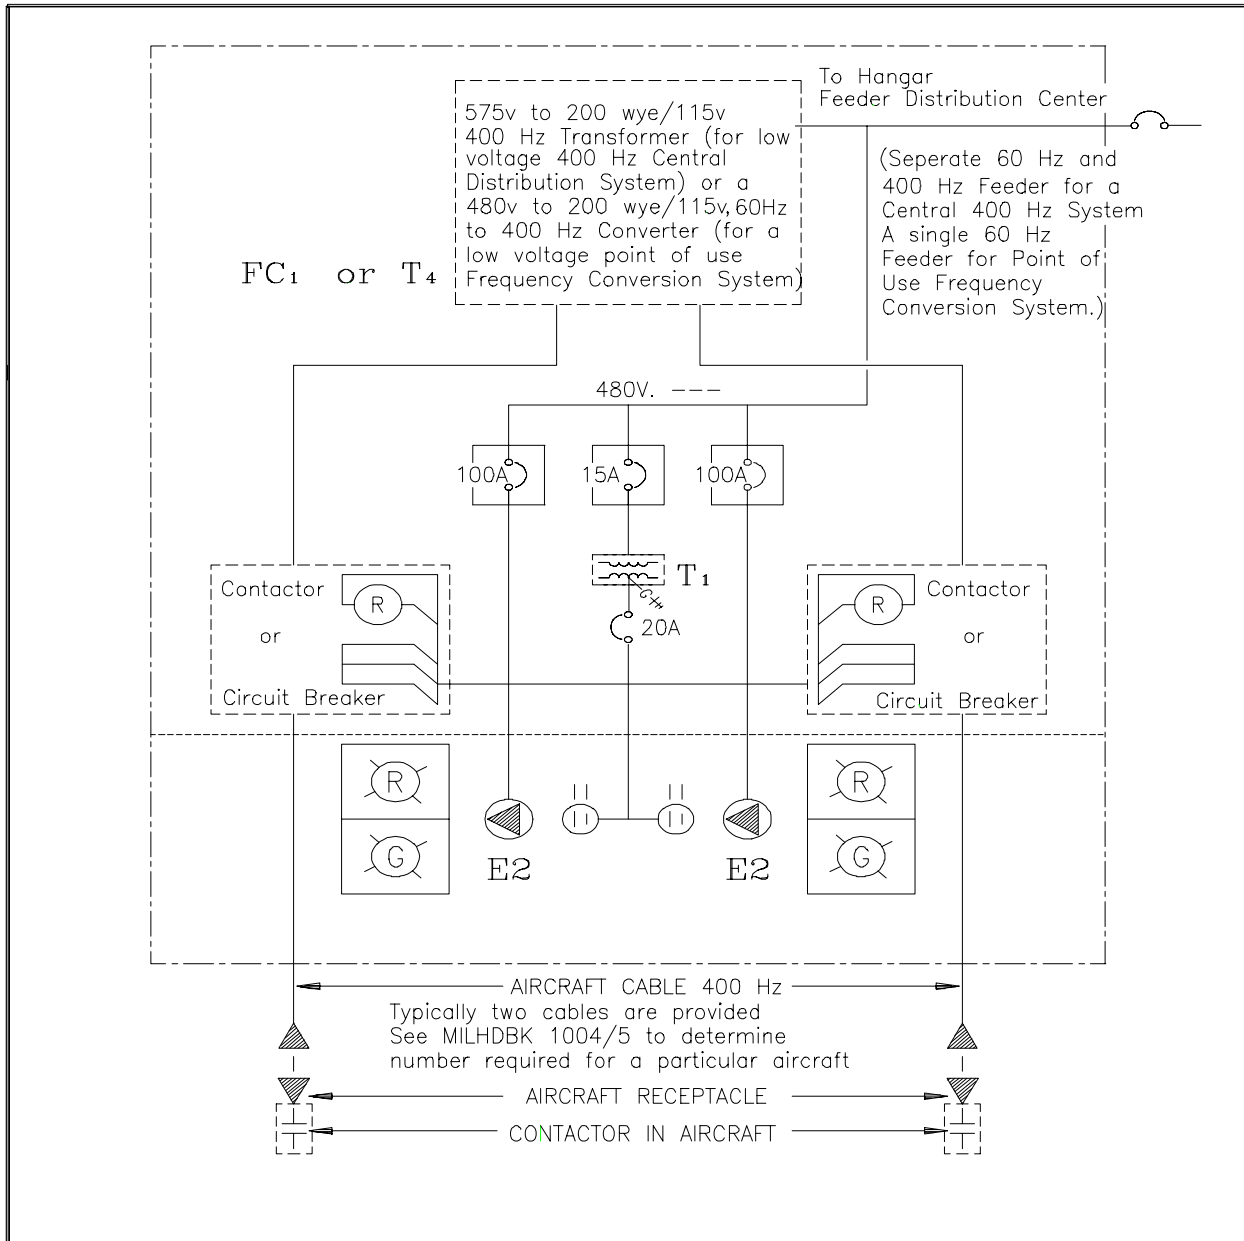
To Hangar
Feeder Distribution Center

575v to 200 wye/115v 400 Hz Transformer (for low voltage 400 Hz Central Distribution System) or a 480v to 200 wye/115v,60Hz to 400 Hz Converter (for a low voltage point of use Frequency Conversion System)

(Seperate 60 Hz and 400 Hz Feeder for a Central 400 Hz System A single 60 Hz Feeder for Point of Use Frequency Conversion System.)

FC$_1$ or T$_4$

480V. ---

100A

15A

100A

T$_1$

G

20A

Contactor or Circuit Breaker

R

Contactor or Circuit Breaker

R

R

G

E2

E2

R

G

AIRCRAFT CABLE 400 Hz
Typically two cables are provided
See MILHDBK 1004/5 to determine number required for a particular aircraft

AIRCRAFT RECEPTACLE

CONTACTOR IN AIRCRAFT